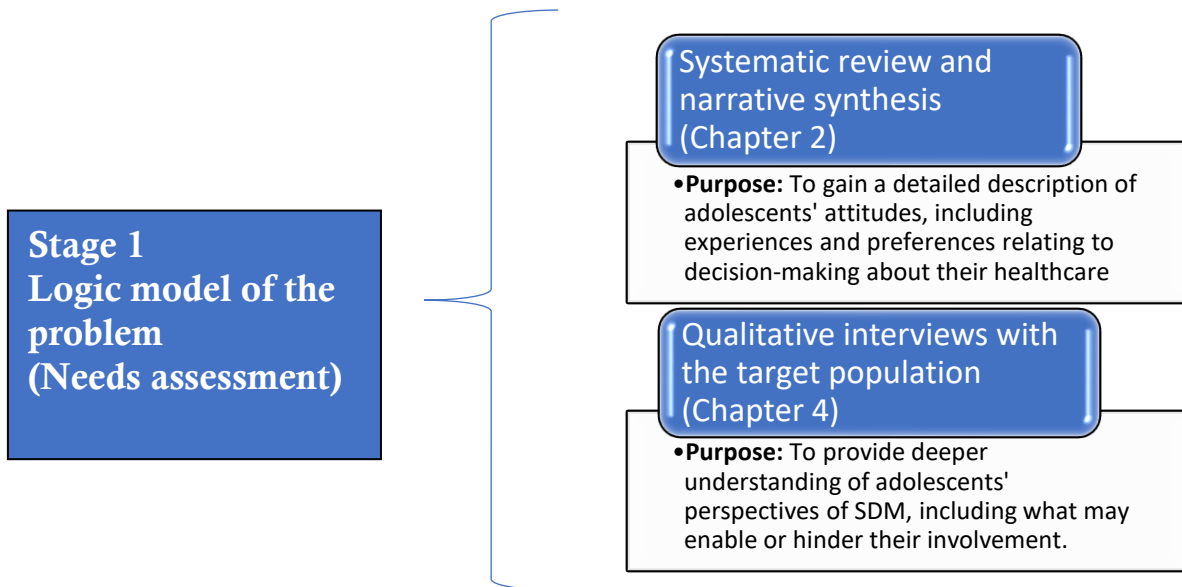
Stage 1
Logic model of the problem
(Needs assessment)

Systematic review and narrative synthesis (Chapter 2)

•**Purpose:** To gain a detailed description of adolescents' attitudes, including experiences and preferences relating to decision-making about their healthcare

Qualitative interviews with the target population (Chapter 4)

•**Purpose:** To provide deeper understanding of adolescents' perspectives of SDM, including what may enable or hinder their involvement.